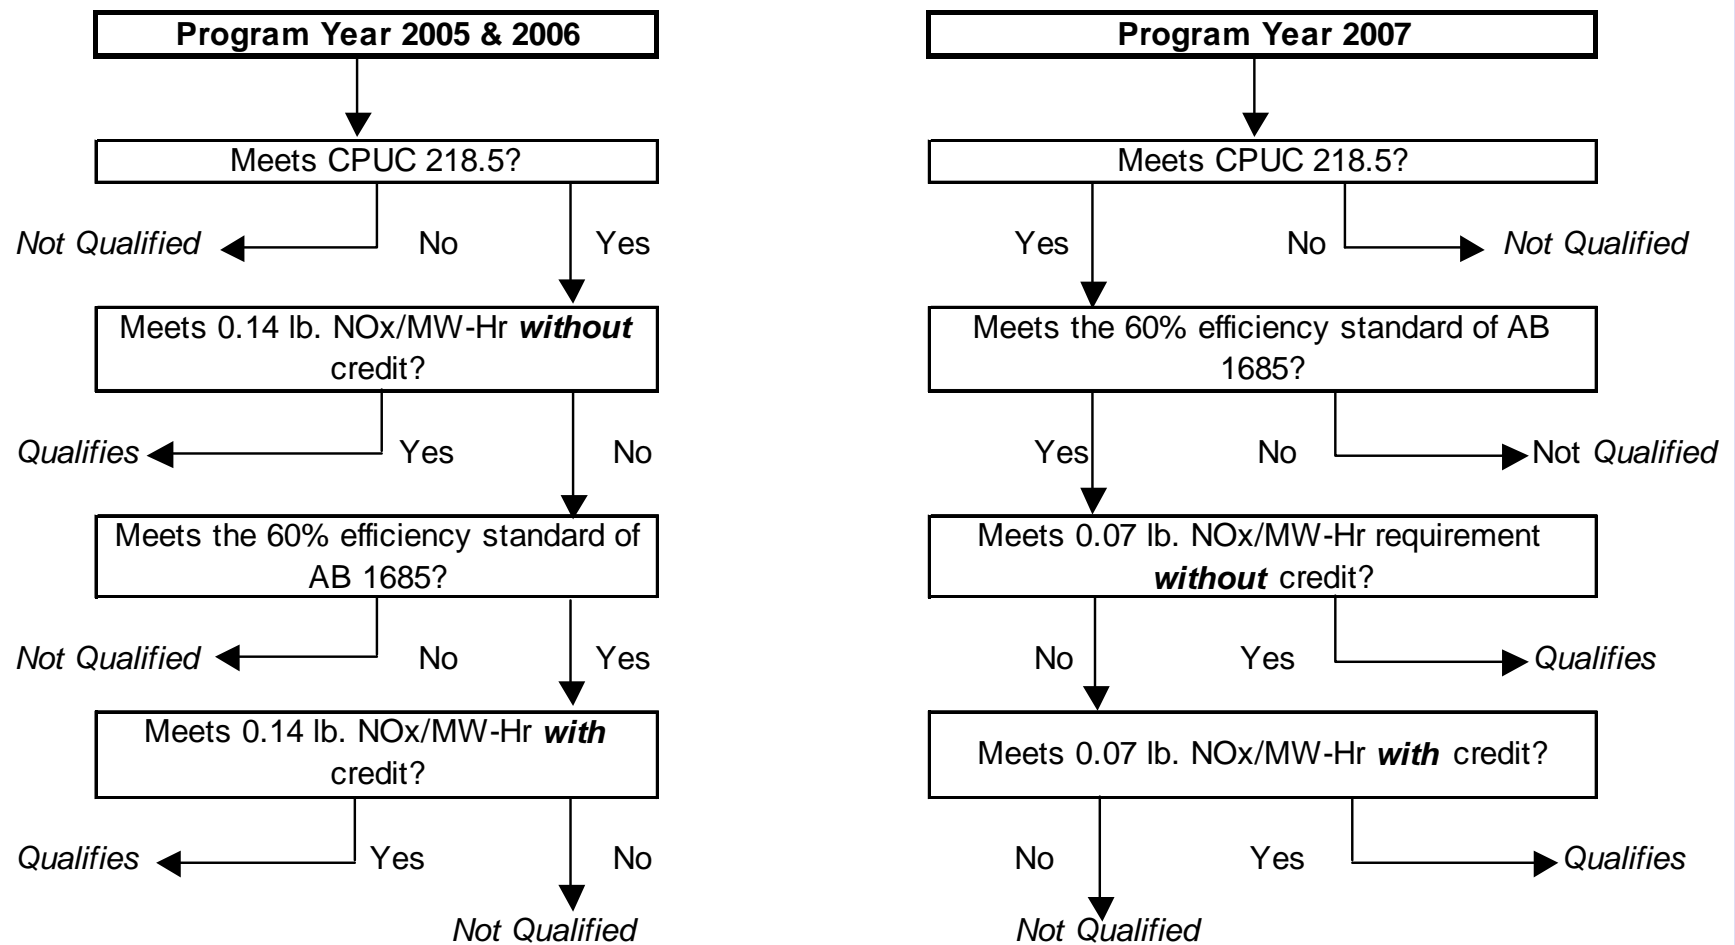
**Program Year 2005 & 2006**

Meets CPUC 218.5?

*Not Qualified* No Yes

Meets 0.14 lb. NOx/MW-Hr ***without*** credit?

*Qualifies* Yes No

Meets the 60% efficiency standard of AB 1685?

*Not Qualified* No Yes

Meets 0.14 lb. NOx/MW-Hr ***with*** credit?

*Qualifies* Yes No

*Not Qualified*

**Program Year 2007**

Meets CPUC 218.5?

Yes No *Not Qualified*

Meets the 60% efficiency standard of AB 1685?

Yes No Not *Qualified*

Meets 0.07 lb. NOx/MW-Hr requirement ***without*** credit?

No Yes *Qualifies*

Meets 0.07 lb. NOx/MW-Hr ***with*** credit?

No Yes *Qualifies*

*Not Qualified*